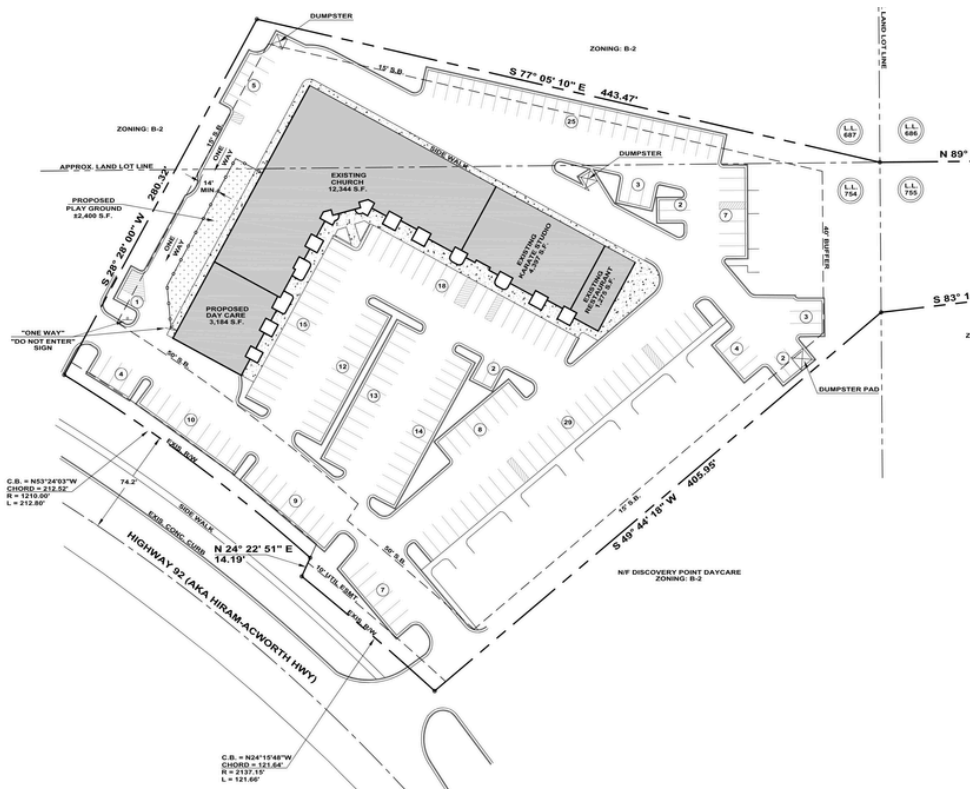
DUMPSTER

ZONING: B-2

LAND LOT LINE

75' S.B.

S 77° 05' 10" E 443.47'

25

5

ZONING: B-2

L.L. 687

L.L. 686

SIDE WALK

DUMPSTER

APPROX. LAND LOT LINE

N 89°

ONE WAY

10' S.B.

14' MIN.

EXISTING CHURCH 12,344 S.F.

L.L. 754

L.L. 755

3

2

7

280.32'

PROPOSED PLAY GROUND ±2,400 S.F.

S 28° 28' 00" W

ONE WAY

EXISTING KARATE STUDIO 4,357 S.F.

40' BUFFER

EXISTING RESTAURANT 1,275 S.F.

1

18

S 83° 1

PROPOSED DAY CARE 3,164 S.F.

15

3

"ONE WAY" "DO NOT ENTER" SIGN

50' S.B.

12

2

4

2

4

13

8

DUMPSTER PAD

10

14

29

EXIS. R/W

C.B. = N53°24'03"W CHORD = 212.52' R = 1210.00' L = 212.80'

74.2'

SIDE WALK

9

EXIS. CONC. CURB

15' S.B.

S 49° 44' 18" W 405.95'

N 24° 22' 51" E 14.19'

50' S.B.

HIGHWAY 92 (AKA HIRAM-ACWORTH HWY)

10' UTIL ESMT.

7

EXIS. R/W

N/F DISCOVERY POINT DAYCARE ZONING: B-2

C.B. = N24°15'48"W CHORD = 121.64' R = 2137.15' L = 121.66'